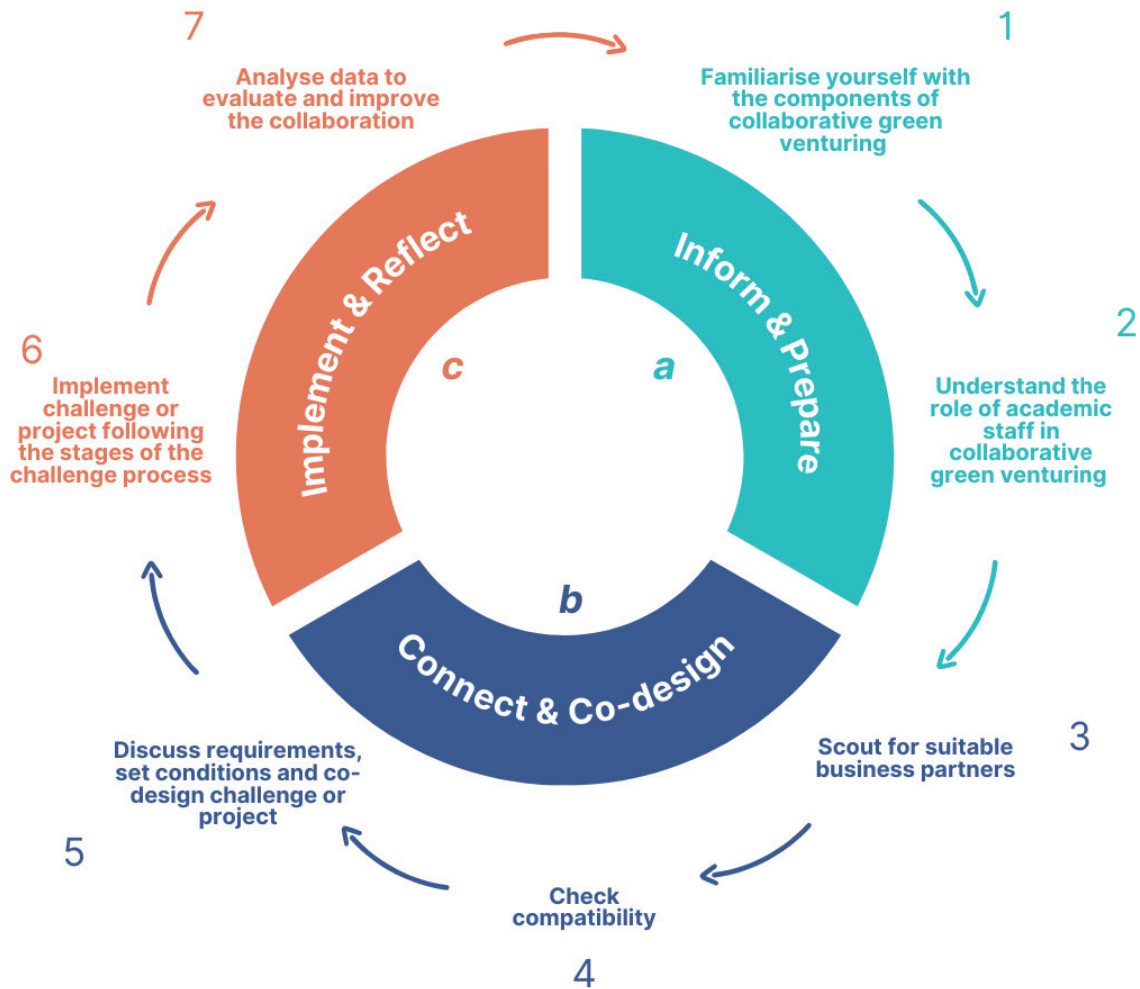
7

Analyse data to evaluate and improve the collaboration

1

Familiarise yourself with the components of collaborative green venturing

Implement & Reflect

Inform & Prepare

c

a

2

Understand the role of academic staff in collaborative green venturing

6

Implement challenge or project following the stages of the challenge process

b

Connect & Co-design

3

Scout for suitable business partners

Discuss requirements, set conditions and co-design challenge or project

5

Check compatibility

4